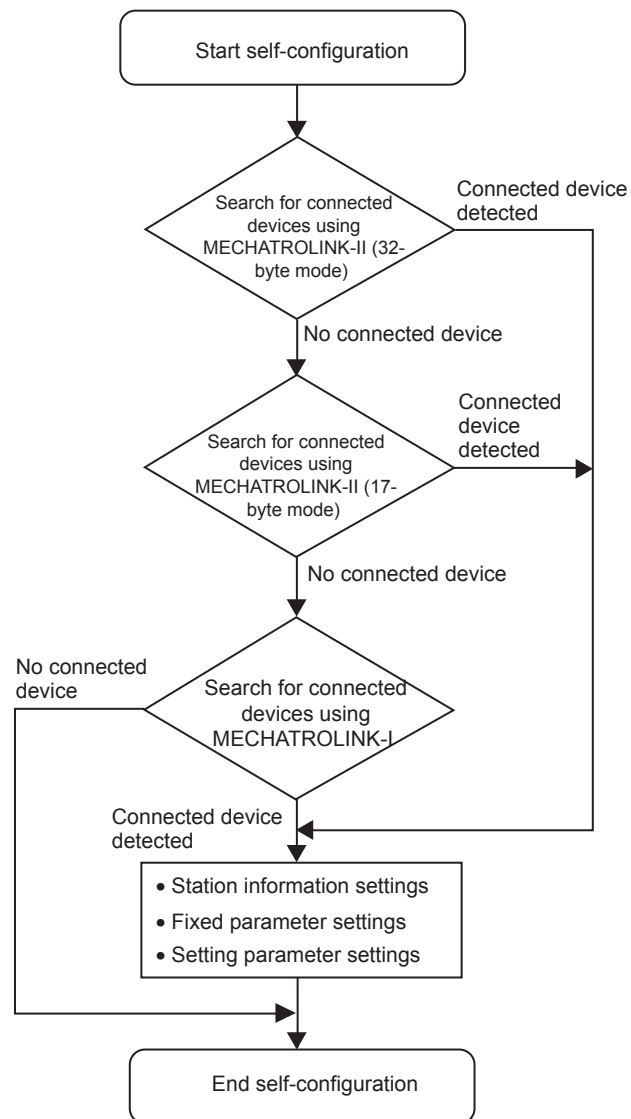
Start self-configuration

Search for connected devices using MECHATROLINK-II (32-byte mode)

Connected device detected

No connected device

Search for connected devices using MECHATROLINK-II (17-byte mode)

Connected device detected

No connected device

No connected device

Search for connected devices using MECHATROLINK-I

Connected device detected

• Station information settings
• Fixed parameter settings
• Setting parameter settings

End self-configuration